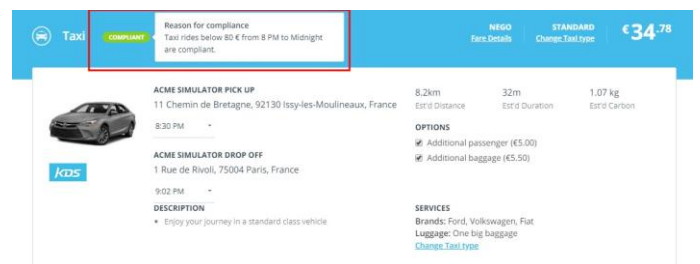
Taxi COMPLIANT Reason for compliance
Taxi rides below 80 € from 8 PM to Midnight are compliant.

NEGO
Fare Details

STANDARD
Change Taxi type

€34.78

ACME SIMULATOR PICK UP
11 Chemin de Bretagne, 92130 Issy-les-Moulineaux, France

8:30 PM

ACME SIMULATOR DROP OFF
1 Rue de Rivoli, 75004 Paris, France

9:02 PM

KDS

DESCRIPTION
• Enjoy your journey in a standard class vehicle

8.2km
Est'd Distance

32m
Est'd Duration

1.07 kg
Est'd Carbon

OPTIONS
Additional passenger (€5.00)
Additional baggage (€5.50)

SERVICES
Brands: Ford, Volkswagen, Fiat
Luggage: One big baggage
Change Taxi type